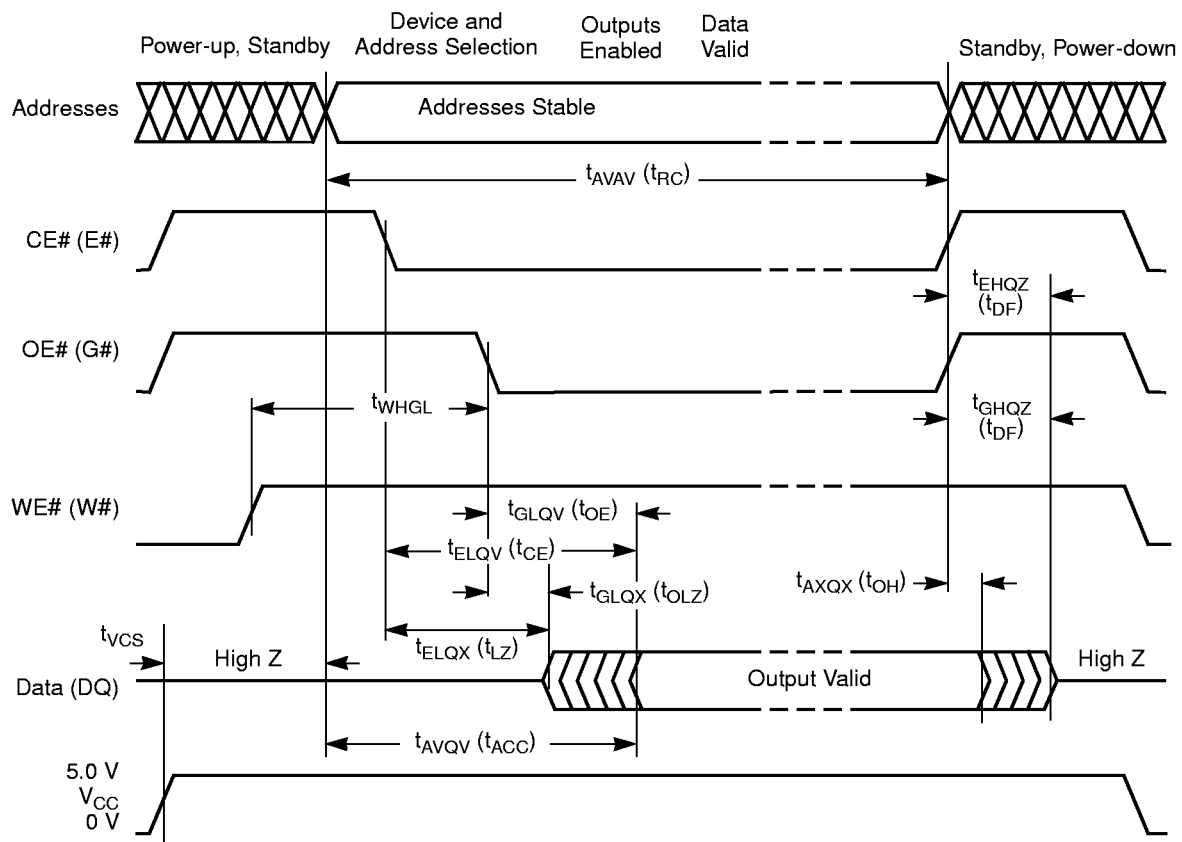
Power-up, Standby

Device and Address Selection

Outputs Enabled

Data Valid

Standby, Power-down

Addresses

Addresses Stable

$t_{AVAV}$ ($t_{RC}$)

CE# (E#)

$t_{EHQZ}$ ($t_{DF}$)

OE# (G#)

$t_{WHGL}$

$t_{GHQZ}$ ($t_{DF}$)

WE# (W#)

$t_{GLQV}$ ($t_{OE}$)

$t_{ELQV}$ ($t_{CE}$)

$t_{GLQX}$ ($t_{OLZ}$)

$t_{AXQX}$ ($t_{OH}$)

$t_{VCS}$

$t_{ELQX}$ ($t_{LZ}$)

High Z

Data (DQ)

Output Valid

High Z

$t_{AVQV}$ ($t_{ACC}$)

5.0 V

$V_{CC}$

0 V